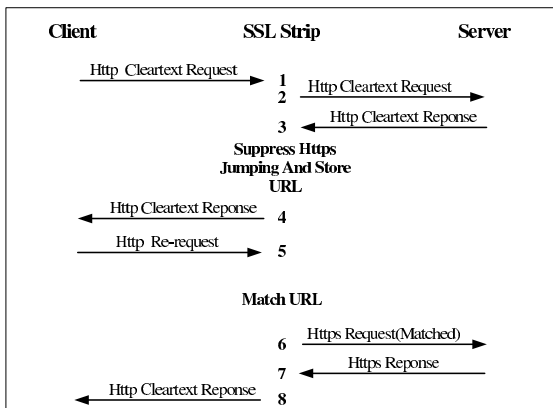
Client SSL Strip Server

Http Cleartext Request 1
2 Http Cleartext Request
3 Http Cleartext Reponse

Suppress Https Jumping And Store URL

Http Cleartext Reponse 4
Http Re-request 5

Match URL

6 Https Request(Matched)
7 Https Reponse
Http Cleartext Reponse 8